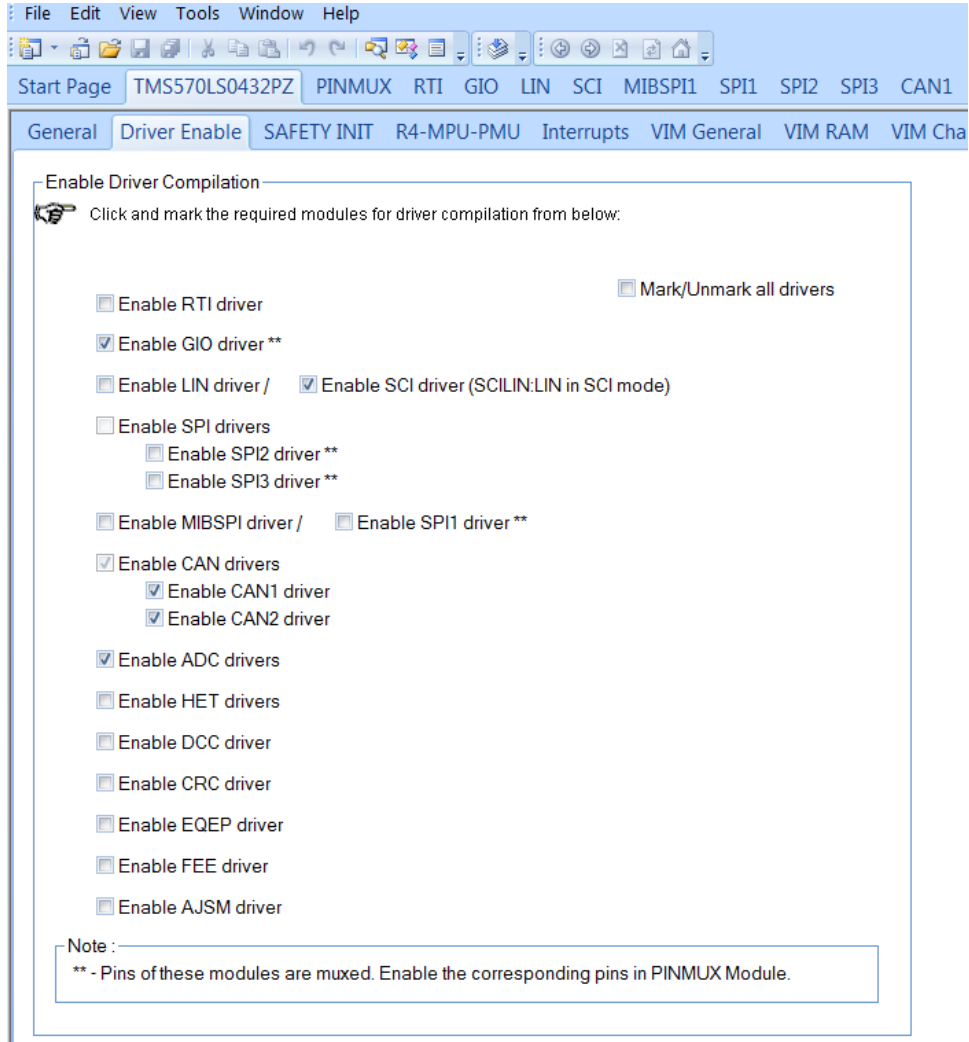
File Edit View Tools Window Help

Start Page TMS570LS0432PZ PINMUX RTI GIO LIN SCI MIBSPI1 SPI1 SPI2 SPI3 CAN1

General Driver Enable SAFETY INIT R4-MPU-PMU Interrupts VIM General VIM RAM VIM Cha

Enable Driver Compilation

Click and mark the required modules for driver compilation from below:

Mark/Unmark all drivers

Enable RTI driver

Enable GIO driver **

Enable LIN driver / Enable SCI driver (SCILIN:LIN in SCI mode)

Enable SPI drivers

Enable SPI2 driver **

Enable SPI3 driver **

Enable MIBSPI driver / Enable SPI1 driver **

Enable CAN drivers

Enable CAN1 driver

Enable CAN2 driver

Enable ADC drivers

Enable HET drivers

Enable DCC driver

Enable CRC driver

Enable EQEP driver

Enable FEE driver

Enable AJSM driver

Note :

** - Pins of these modules are muxed. Enable the corresponding pins in PINMUX Module.